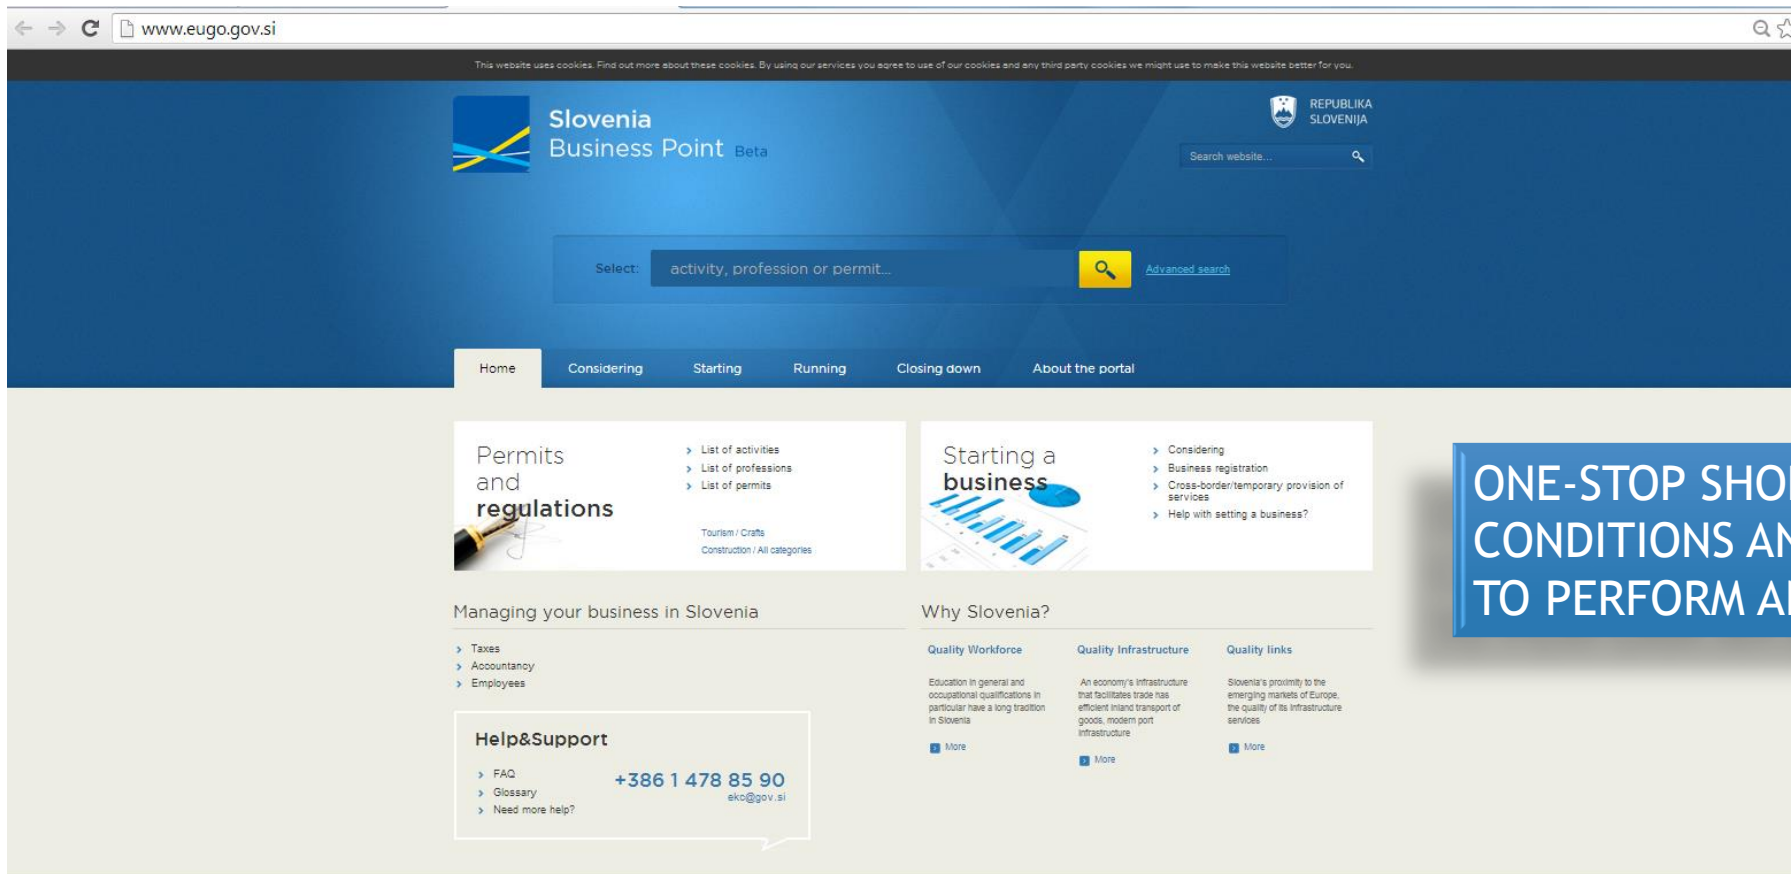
www.eugo.gov.si

This website uses cookies. Find out more about these cookies. By using our services you agree to use of our cookies and any third party cookies we might use to make this website better for you.

Slovenia
Business Point Beta

REPUBLIKA SLOVENIJA

Search website...

Select: activity, profession or permit...

Advanced search

Home | Considering | Starting | Running | Closing down | About the portal

Permits and regulations

List of activities
List of professions
List of permits

Tourism / Crafts
Construction / All categories

Starting a business

Considering
Business registration
Cross-border/temporary provision of services
Help with setting a business?

Managing your business in Slovenia

Taxes
Accountancy
Employees

Help&Support

FAQ
Glossary
Need more help?

+386 1 478 85 90
eko@gov.si

Why Slovenia?

Quality Workforce

Education in general and occupational qualifications in particular have a long tradition in Slovenia

More

Quality Infrastructure

An economy's infrastructure that facilitates trade has efficient inland transport of goods, modern port infrastructure

More

Quality links

Slovenia's proximity to the emerging markets of Europe, the quality of its infrastructure services

More

ONE-STOP SHO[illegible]
CONDITIONS AN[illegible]
TO PERFORM A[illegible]